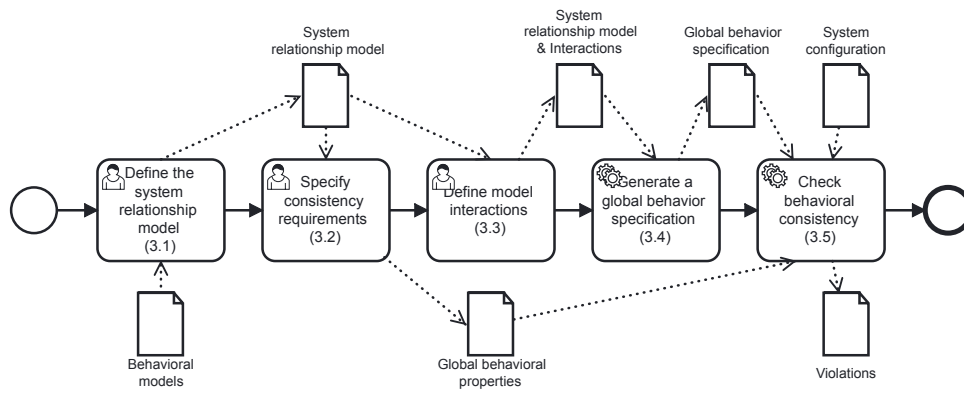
System relationship model

System relationship model & Interactions

Global behavior specification

System configuration

Define the system relationship model (3.1)

Specify consistency requirements (3.2)

Define model interactions (3.3)

Generate a global behavior specification (3.4)

Check behavioral consistency (3.5)

Behavioral models

Global behavioral properties

Violations